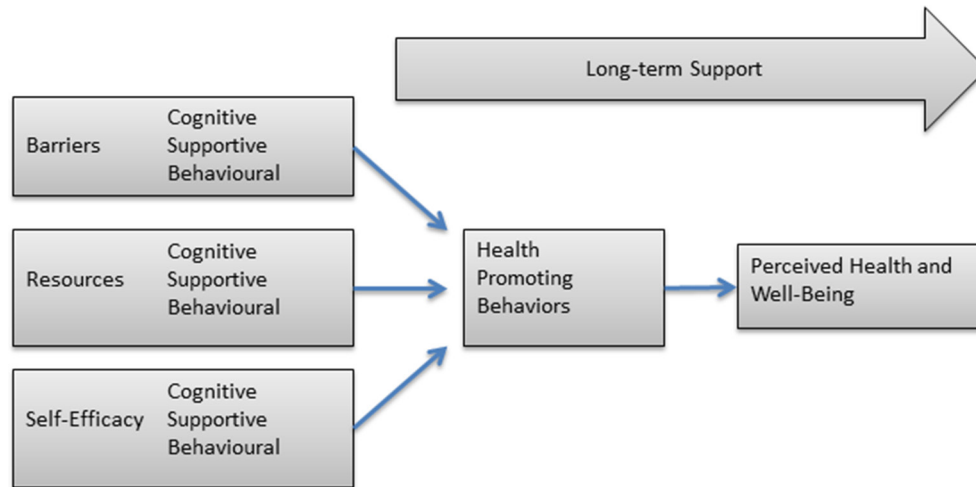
Long-term Support

Barriers
Cognitive
Supportive
Behavioural

Resources
Cognitive
Supportive
Behavioural

Self-Efficacy
Cognitive
Supportive
Behavioural

Health Promoting Behaviors

Perceived Health and Well-Being